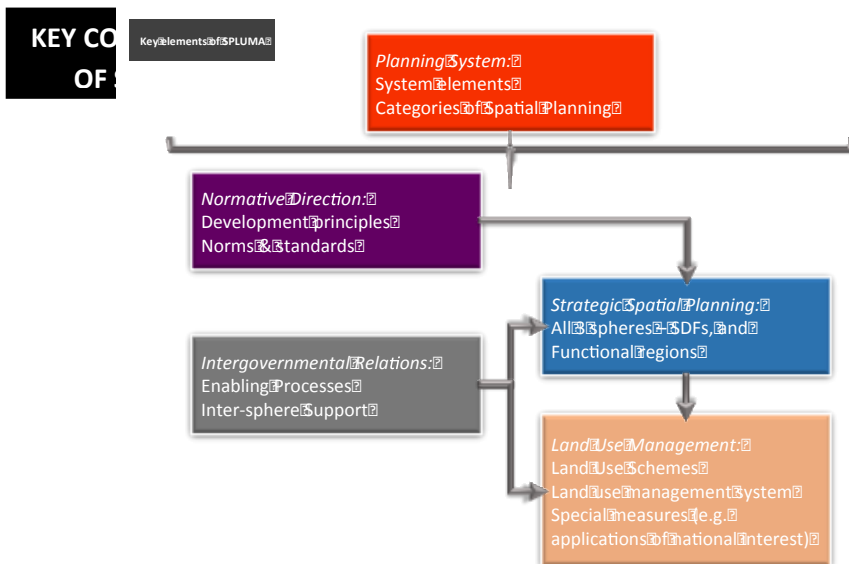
KEY CO
OF S

Key elements of SPLUMA

Planning System:
System elements
Categories of Spatial Planning

Normative Direction:
Development principles
Norms & standards

Strategic Spatial Planning:
All 3 spheres – SDFs, and
Functional regions

Intergovernmental Relations:
Enabling Processes
Inter-sphere Support

Land Use Management:
Land Use Schemes
Land use management system
Special measures (e.g.
applications of national interest)